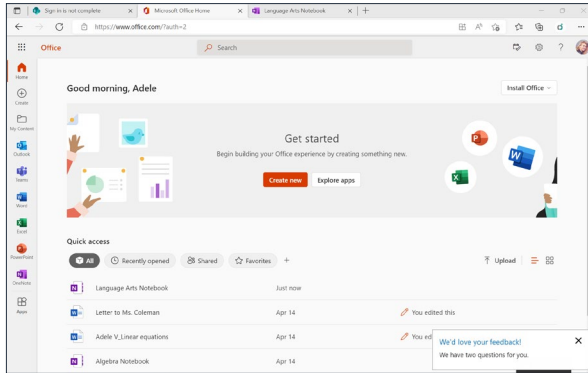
Sign in is not complete
Microsoft Office Home
Language Arts Notebook
https://www.office.com/?auth=2

Office
Search

Home
Create
My Content
Outlook
Teams
Word
Excel
PowerPoint
OneNote
Apps

Good morning, Adele
Install Office

Get started
Begin building your Office experience by creating something new.
Create new
Explore apps

Quick access
All
Recently opened
Shared
Favorites
Upload

| | | |
|---|---|---|
| Language Arts Notebook | Just now | |
| Letter to Ms. Coleman | Apr 14 | You edited this |
| Adele V_Linear equations | Apr 14 | You edi |
| Algebra Notebook | Apr 14 | |

We'd love your feedback!
We have two questions for you.